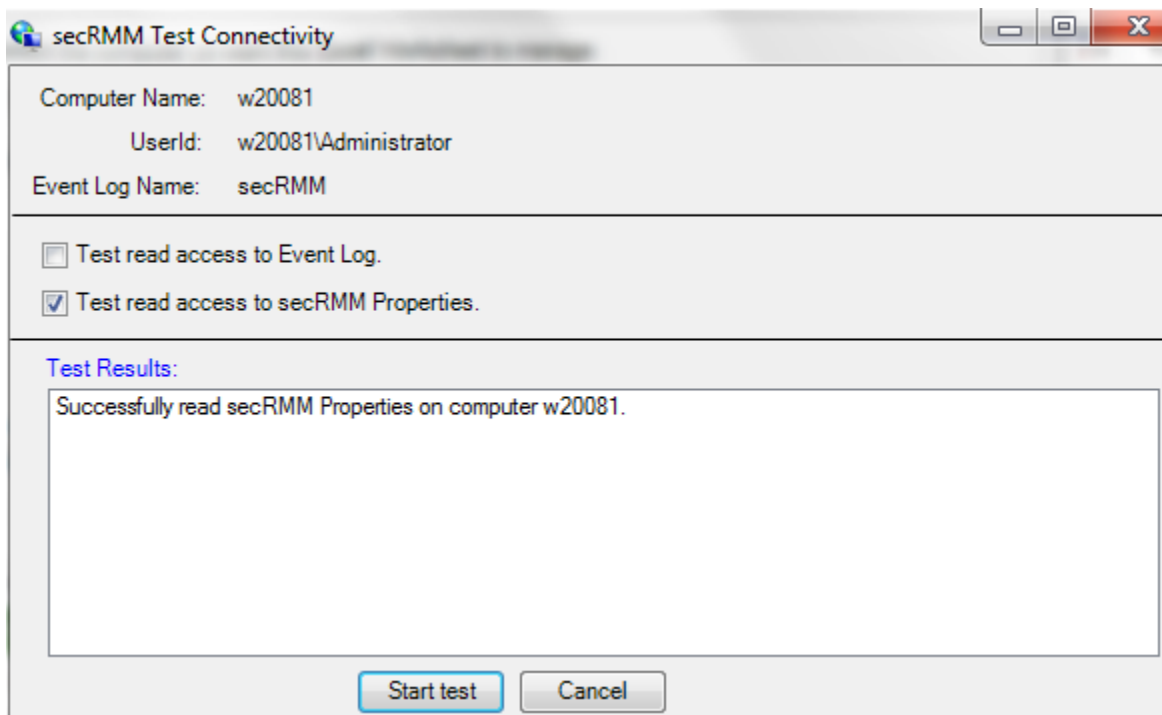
secRMM Test Connectivity

Computer Name: w20081

UserId: w20081\Administrator

Event Log Name: secRMM

Test read access to Event Log.

Test read access to secRMM Properties.

Test Results:

Successfully read secRMM Properties on computer w20081.

Start test

Cancel